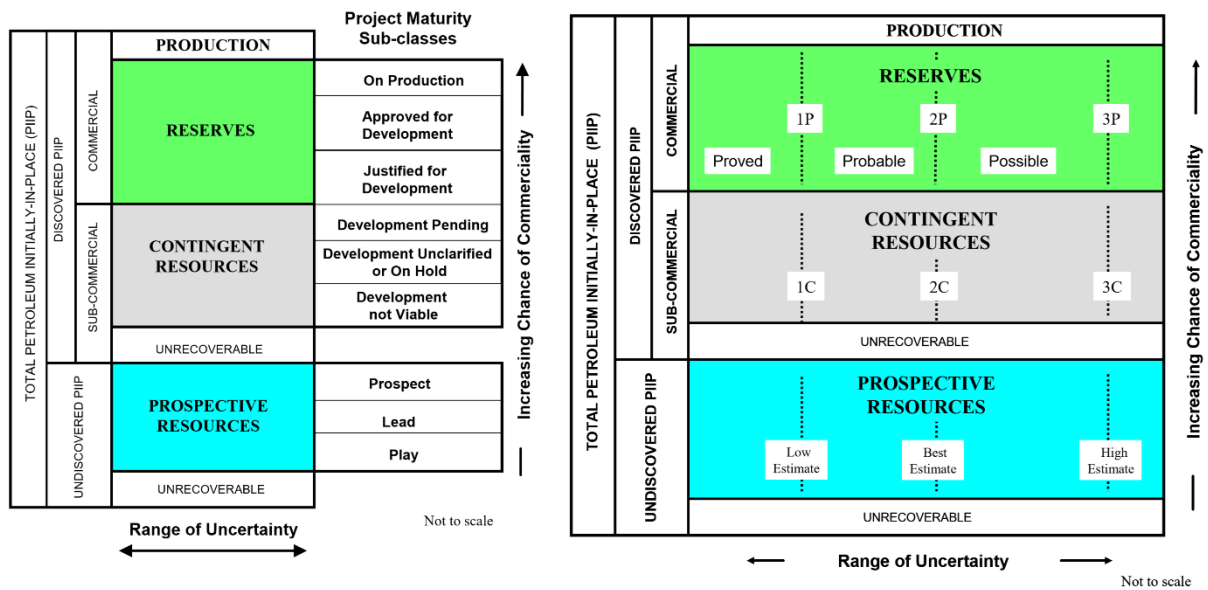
Project Maturity Sub-classes

TOTAL PETROLEUM INITIALLY-IN-PLACE (PIIP)

DISCOVERED PIIP

COMMERCIAL

SUB-COMMERCIAL

UNDISCOVERED PIIP

PRODUCTION

RESERVES

CONTINGENT RESOURCES

UNRECOVERABLE

PROSPECTIVE RESOURCES

UNRECOVERABLE

On Production

Approved for Development

Justified for Development

Development Pending

Development Unclarified or On Hold

Development not Viable

Prospect

Lead

Play

Increasing Chance of Commerciality

Range of Uncertainty

Not to scale

TOTAL PETROLEUM INITIALLY-IN-PLACE (PIIP)

DISCOVERED PIIP

COMMERCIAL

SUB-COMMERCIAL

UNDISCOVERED PIIP

PRODUCTION

RESERVES

1P

2P

3P

Proved

Probable

Possible

CONTINGENT RESOURCES

1C

2C

3C

UNRECOVERABLE

PROSPECTIVE RESOURCES

Low Estimate

Best Estimate

High Estimate

UNRECOVERABLE

Increasing Chance of Commerciality

Range of Uncertainty

Not to scale